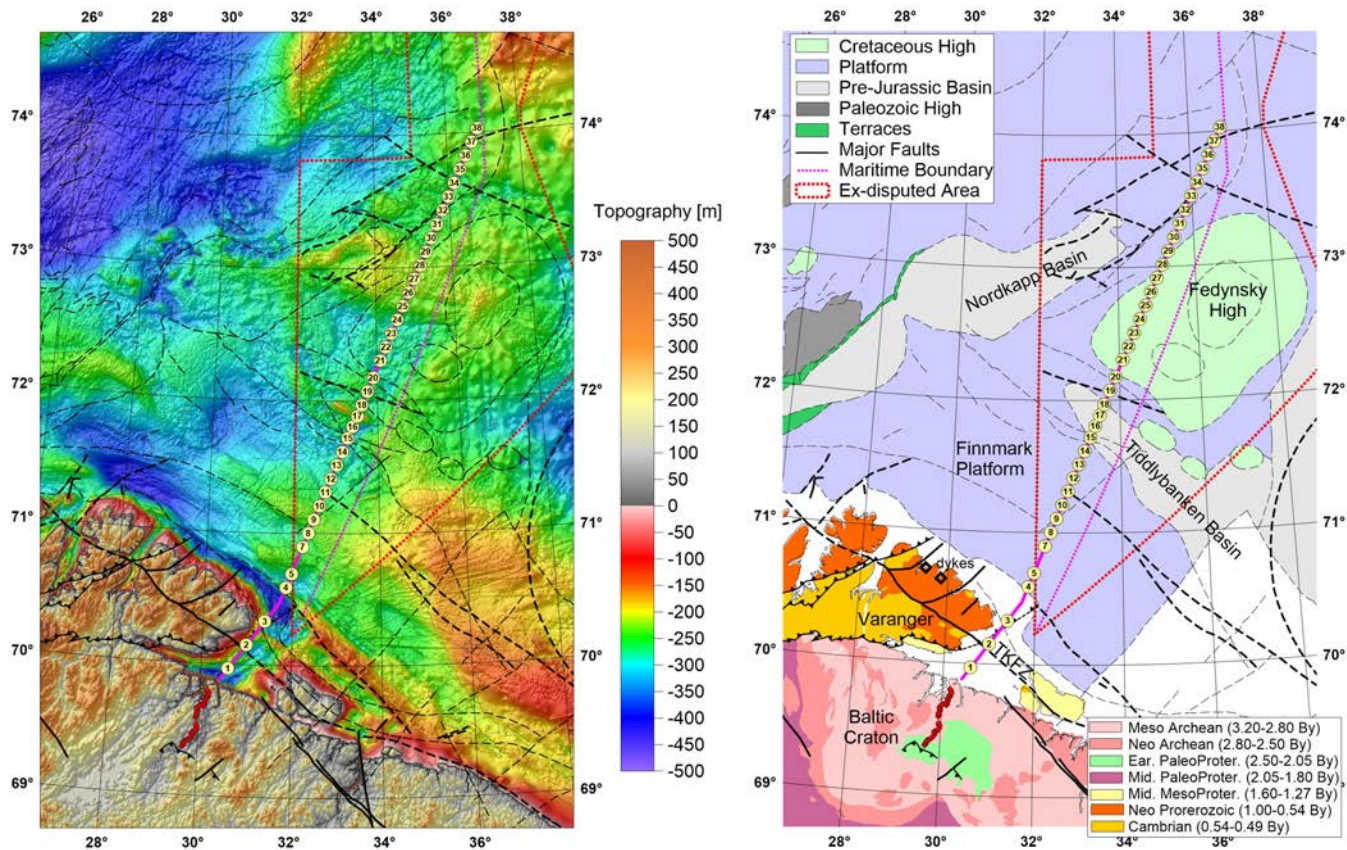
26° 28° 30° 32° 34° 36° 38°

74° 73° 72° 71° 70° 69°

28° 30° 32° 34° 36°

1 2 3 4 5 6 7 8 9 10 11 12 13 14 15 16 17 18 19 20 21 22 23 24 25 26 27 28 29 30 31 32 33 34 35 36 37 38

Topography [m]

500 450 400 350 300 250 200 150 100 50 0 -50 -100 -150 -200 -250 -300 -350 -400 -450 -500

26° 28° 30° 32° 34° 36° 38°

Cretaceous High
Platform
Pre-Jurassic Basin
Paleozoic High
Terraces
Major Faults
Maritime Boundary
Ex-disputed Area

74° 73° 72° 71° 70°

Nordkapp Basin

Fedynsky High

Finnmark Platform

Tiddlybanken Basin

dykes

Varanger

TKFZ

Baltic Craton

1 2 3 4 5 6 7 8 9 10 11 12 13 14 15 16 17 18 19 20 21 22 23 24 25 26 27 28 29 30 31 32 33 34 35 36 37 38

Meso Archean (3.20-2.80 By)
Neo Archean (2.80-2.50 By)
Ear. PaleoProter. (2.50-2.05 By)
Mid. PaleoProter. (2.05-1.80 By)
Mid. MesoProter. (1.60-1.27 By)
Neo Prorerozoic (1.00-0.54 By)
Cambrian (0.54-0.49 By)

69°

28° 30° 32° 34° 36°